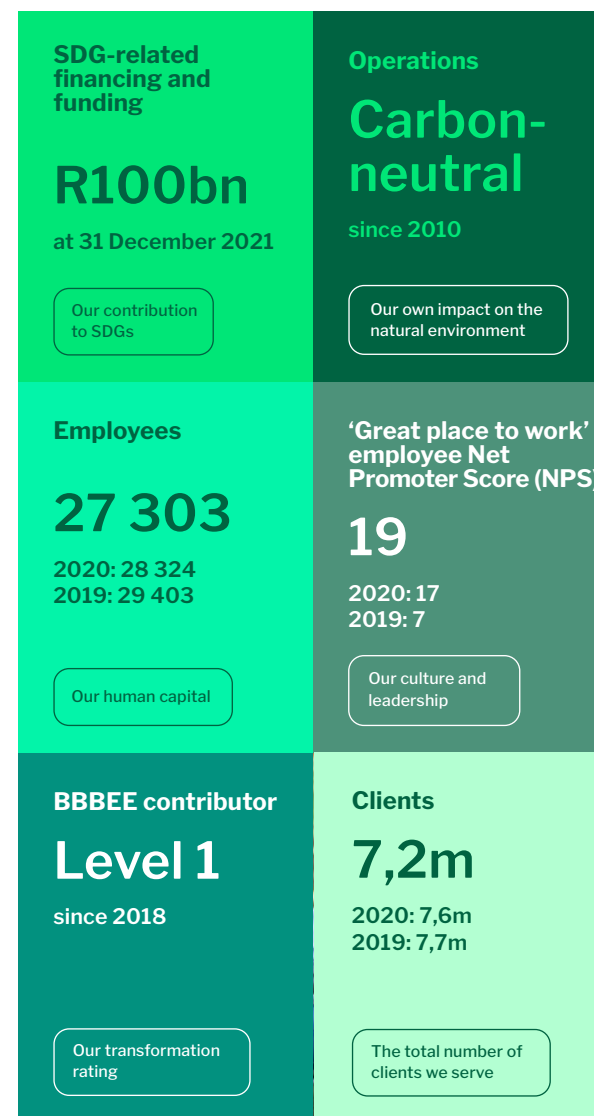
SDG-related financing and funding

R100bn

at 31 December 2021

Our contribution to SDGs

Operations

Carbon-neutral

since 2010

Our own impact on the natural environment

Employees

27 303

2020: 28 324
2019: 29 403

Our human capital

'Great place to work' employee Net Promoter Score (NPS)

19

2020: 17
2019: 7

Our culture and leadership

BBBEE contributor

Level 1

since 2018

Our transformation rating

Clients

7,2m

2020: 7,6m
2019: 7,7m

The total number of clients we serve